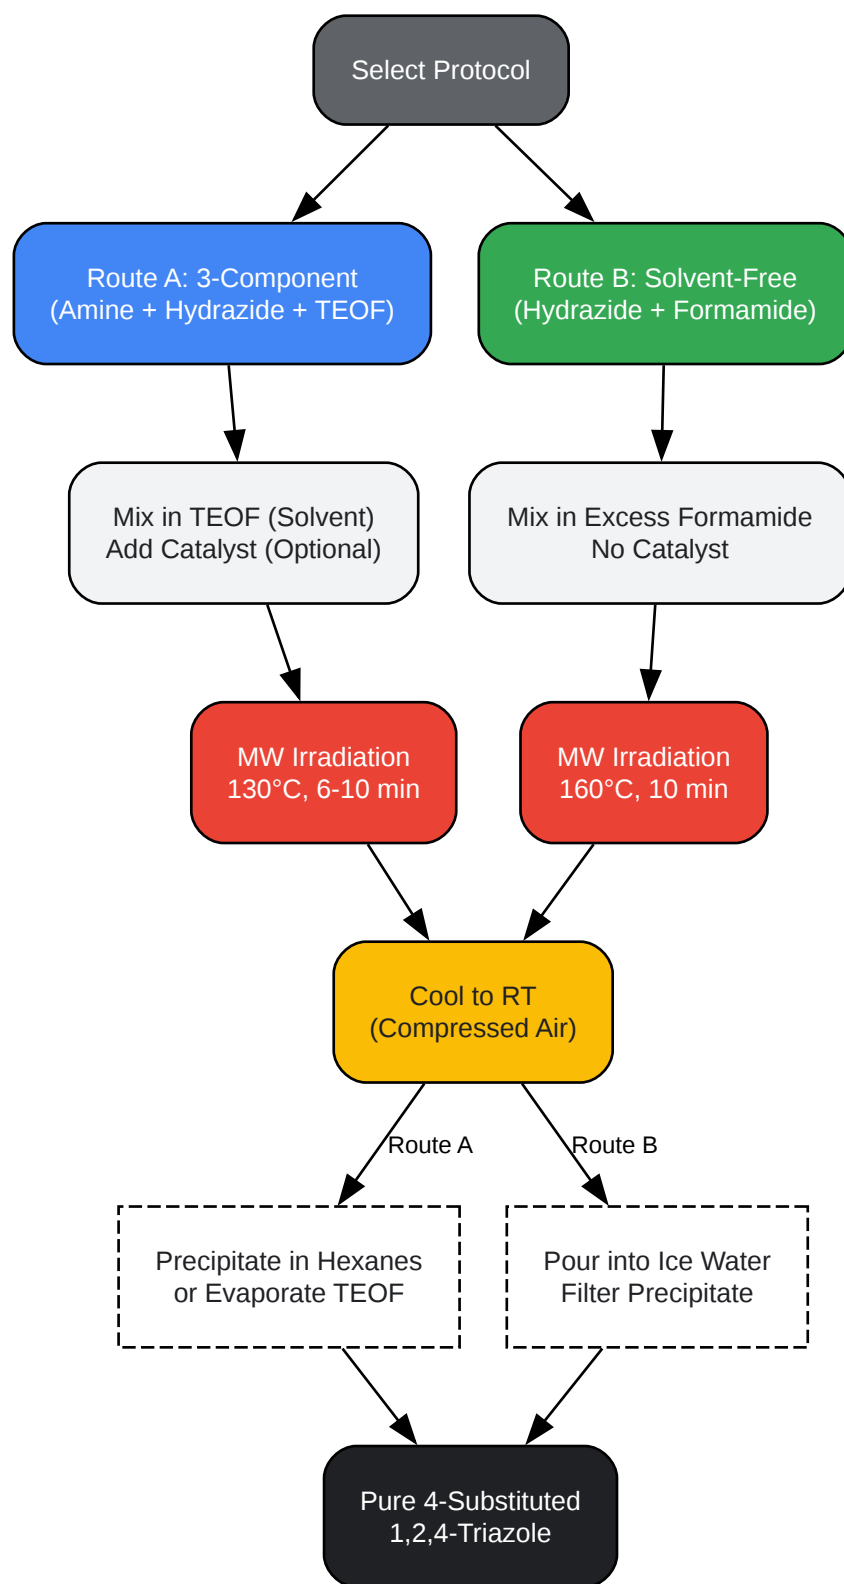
Select Protocol

Route A: 3-Component
(Amine + Hydrazide + TEOF)

Route B: Solvent-Free
(Hydrazide + Formamide)

Mix in TEOF (Solvent)
Add Catalyst (Optional)

Mix in Excess Formamide
No Catalyst

MW Irradiation
130°C, 6-10 min

MW Irradiation
160°C, 10 min

Cool to RT
(Compressed Air)

Route A

Route B

Precipitate in Hexanes
or Evaporate TEOF

Pour into Ice Water
Filter Precipitate

Pure 4-Substituted
1,2,4-Triazole